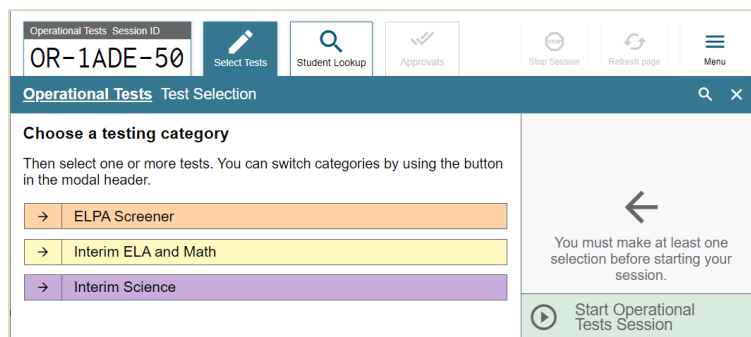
Operational Tests Session ID
OR-1ADE-50

Select Tests

Student Lookup

Approvals

STOP Stop Session

Refresh page

Menu

Operational Tests Test Selection

Choose a testing category

Then select one or more tests. You can switch categories by using the button in the modal header.

→ ELPA Screener

→ Interim ELA and Math

→ Interim Science

You must make at least one selection before starting your session.

Start Operational Tests Session